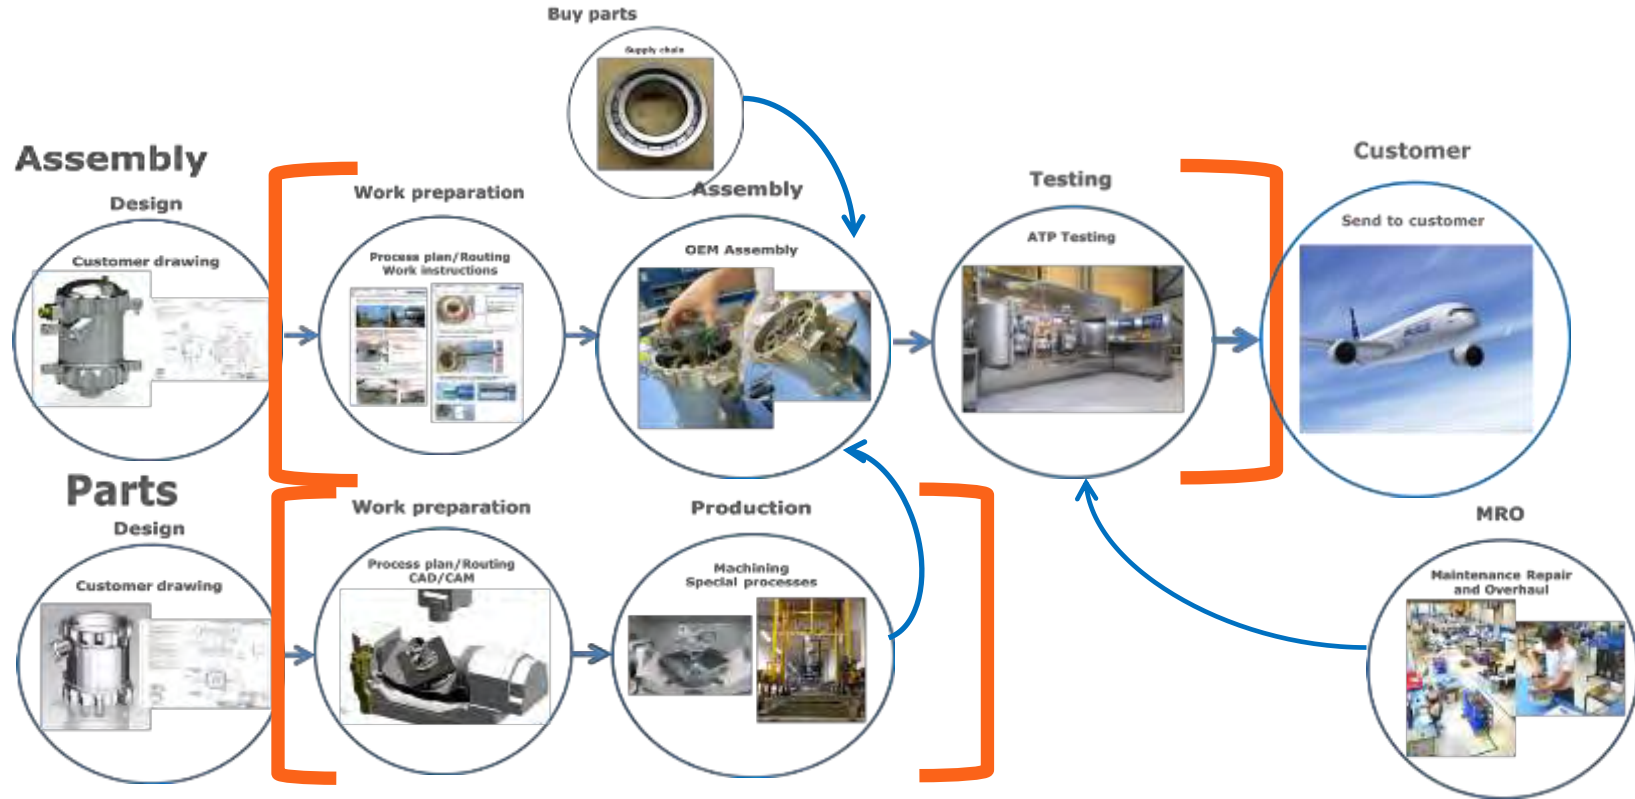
Buy parts

Supply chain

Assembly

Design

Customer drawing

Work preparation

Process plan/Routing
Work instructions

Assembly

OEM Assembly

Testing

ATP Testing

Customer

Send to customer

Parts

Design

Customer drawing

Work preparation

Process plan/Routing
CAD/CAM

Production

Machining
Special processes

MRO

Maintenance Repair
and Overhaul